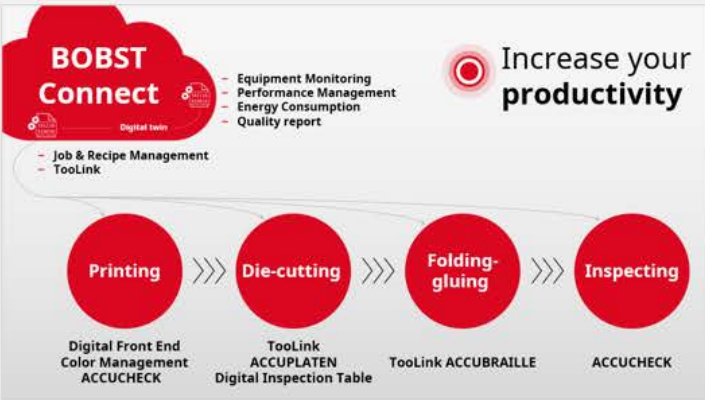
BOBST Connect

Digital twin

- Equipment Monitoring
- Performance Management
- Energy Consumption
- Quality report

Increase your **productivity**

- Job & Recipe Management
- TooLink

Printing

Die-cutting

Folding-gluing

Inspecting

Digital Front End
Color Management
ACCUCHECK

TooLink
ACCUPLATEN
Digital Inspection Table

TooLink ACCUBRAILLE

ACCUCHECK